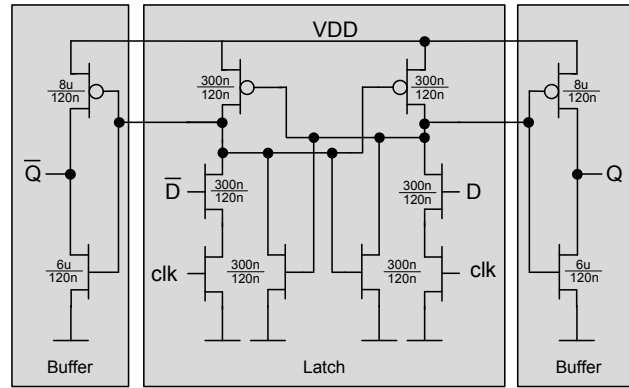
VDD

$\frac{8u}{120n}$

$\overline{Q}$

$\frac{6u}{120n}$

Buffer

$\frac{300n}{120n}$

$\frac{300n}{120n}$

$\overline{D}$

$\frac{300n}{120n}$

clk

$\frac{300n}{120n}$

$\frac{300n}{120n}$

$\frac{300n}{120n}$

D

clk

Latch

$\frac{8u}{120n}$

Q

$\frac{6u}{120n}$

Buffer